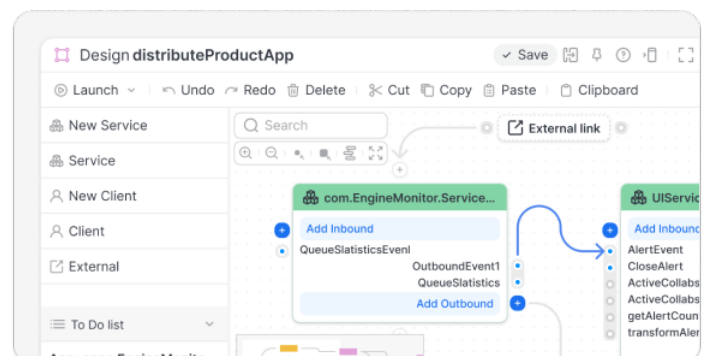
Design distributeProductApp

Save

Launch Undo Redo Delete Cut Copy Paste Clipboard

New Service

Service

New Client

Client

External

To Do list

Search

External link

com.EngineMonitor.Service...

Add Inbound

QueueSlatisticsEvenl

OutboundEvent1

QueueSlatistics

Add Outbound

UIServic

Add Inbound

AlertEvent

CloseAlert

ActiveCollabs

ActiveCollabs

getAlertCoun

transformAler